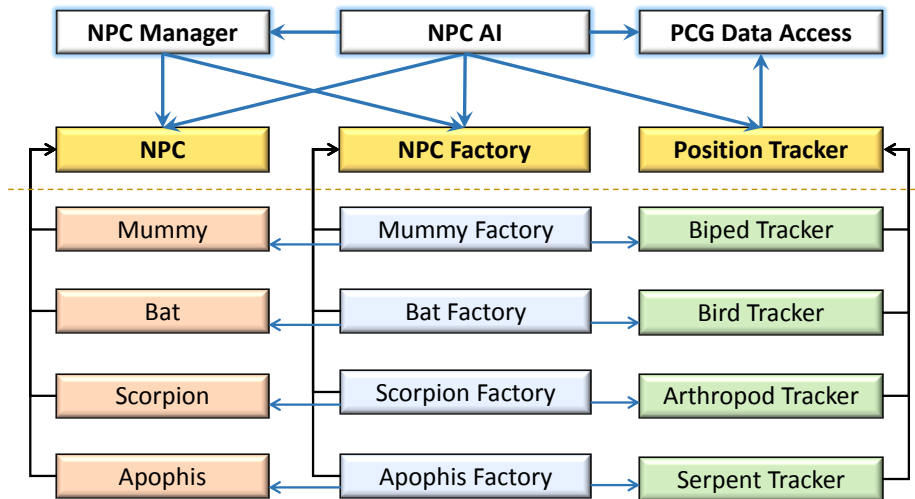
NPC Manager
NPC AI
PCG Data Access

NPC
NPC Factory
Position Tracker

Mummy
Mummy Factory
Biped Tracker

Bat
Bat Factory
Bird Tracker

Scorpion
Scorpion Factory
Arthropod Tracker

Apophis
Apophis Factory
Serpent Tracker